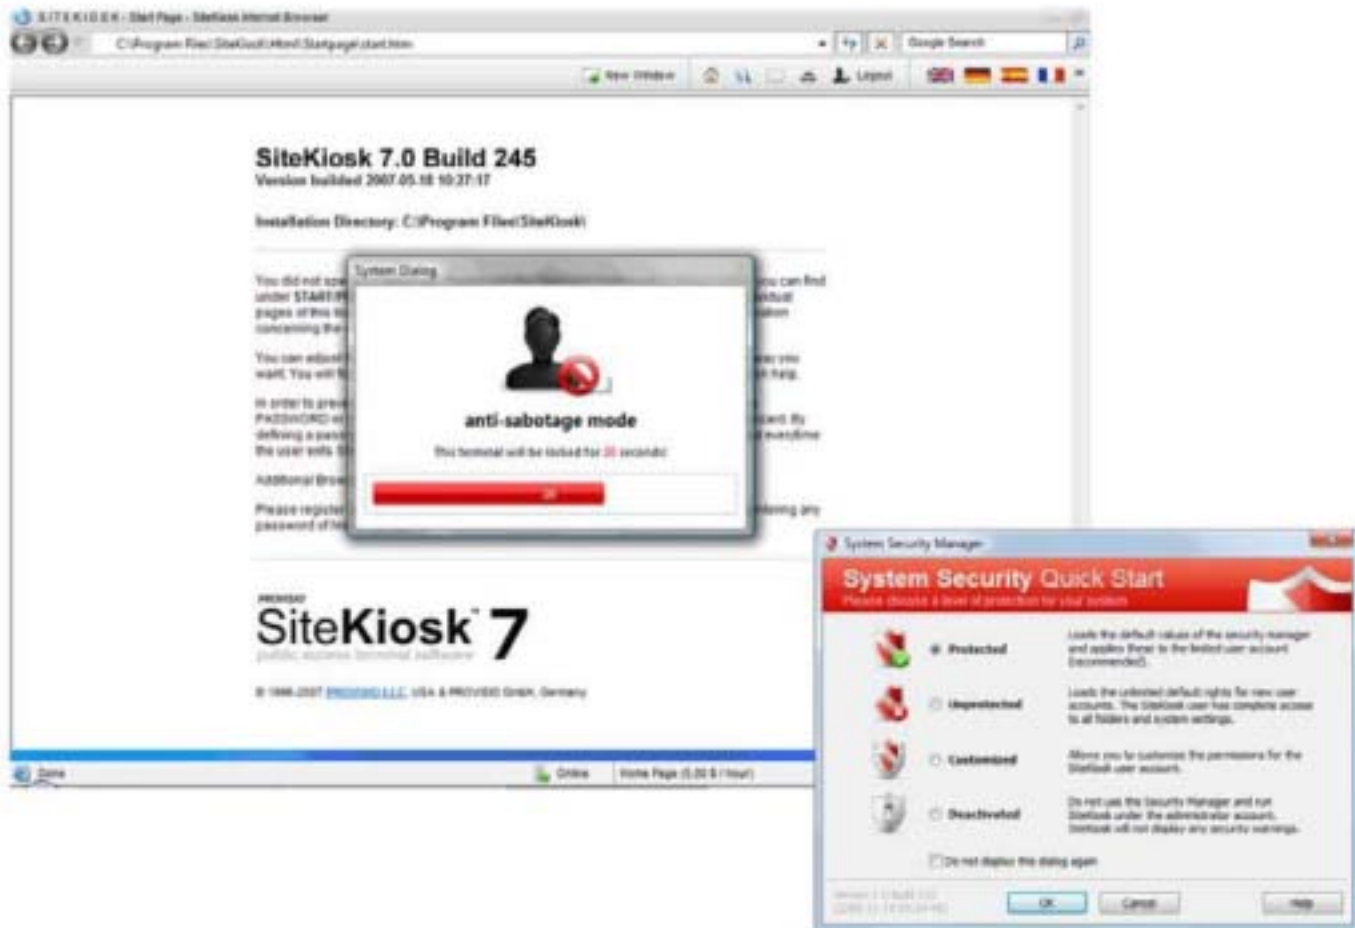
SITEKIOSK - Start Page - SiteKiosk Internet Browser

C:\Program Files\SiteKiosk\Html\Startpage\start.htm

Google Search

New Window

Logout

SiteKiosk 7.0 Build 245
Version builded 2007.05.18 10:37:17

Installation Directory: C:\Program Files\SiteKiosk\

You did not spe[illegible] you can find under START/P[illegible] pages of this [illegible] concerning the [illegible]

You can adjust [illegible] way you want. You will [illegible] help.

In order to prev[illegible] PASSWORD w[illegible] defining a pass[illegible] the user exits S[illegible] everytime

Additional Brow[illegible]

Please register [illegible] password of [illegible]

System Dialog

anti-sabotage mode

This terminal will be locked for 30 seconds

OK

PROVISIO
SiteKiosk 7
public access terminal software

© 1996-2007 PROVISIO LLC, USA & PROVISIO GmbH, Germany

Done

Online

Home Page (0.00 $ / hour)

System Security Manager

System Security Quick Start
Please choose a level of protection for your system

Protected
Loads the default values of the security manager and applies these to the limited user account (recommended).

Unprotected
Loads the unlimited default rights for new user accounts. The SiteKiosk user has complete access to all folders and system settings.

Customized
Allows you to customize the permissions for the SiteKiosk user account.

Deactivated
Do not use the Security Manager and run SiteKiosk under the administrator account. SiteKiosk will not display any security warnings.

Do not display this dialog again

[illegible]

OK

Cancel

Help